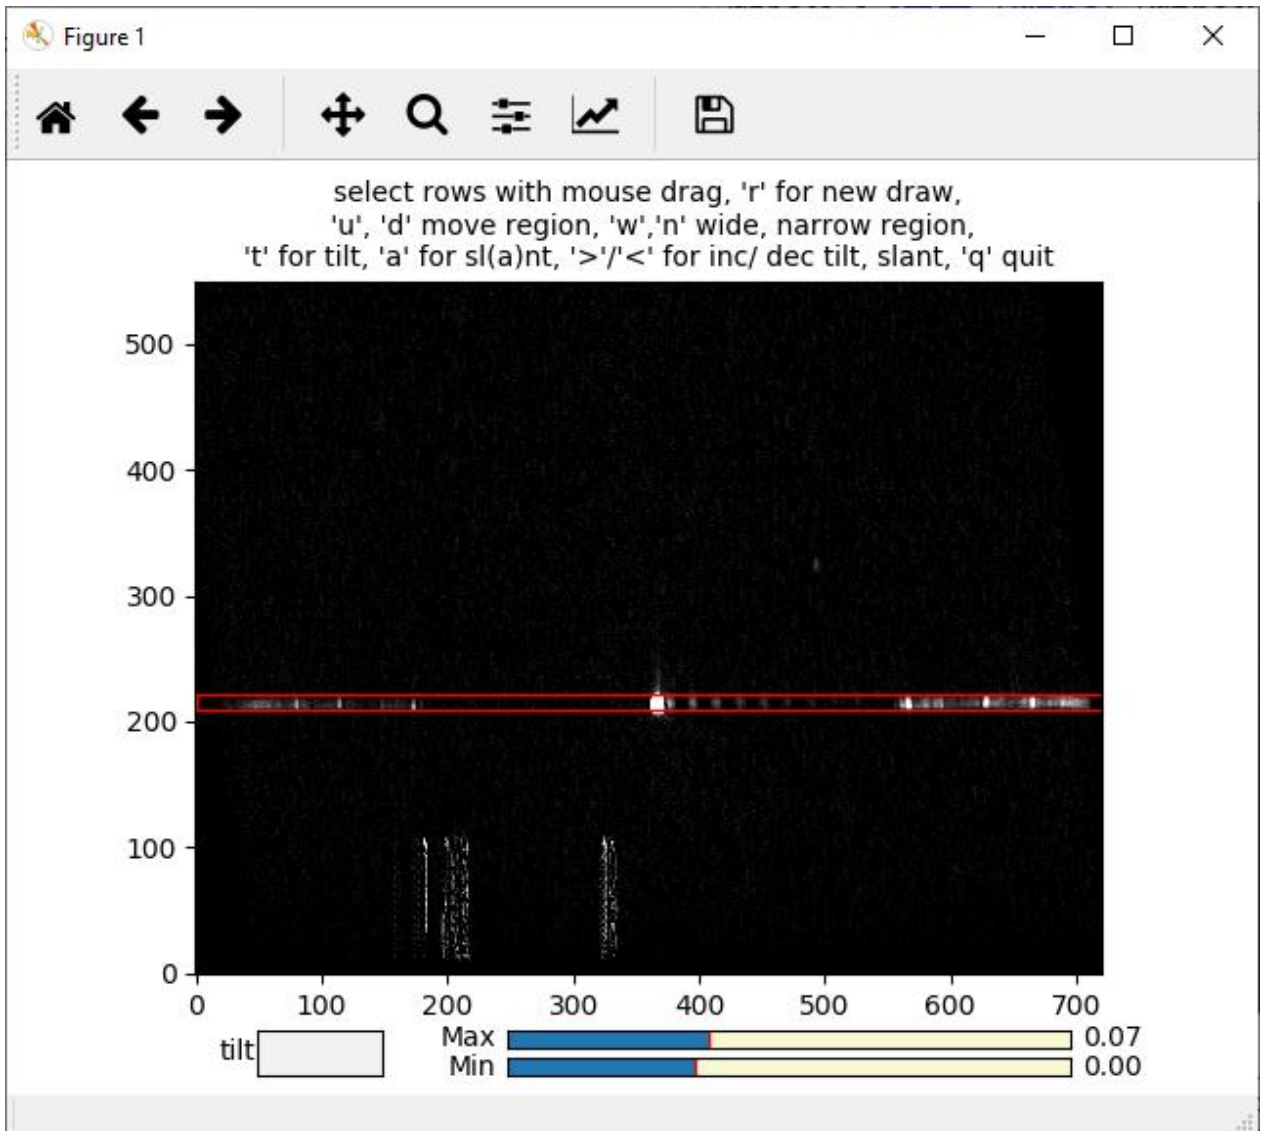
Figure 1

select rows with mouse drag, 'r' for new draw,
'u', 'd' move region, 'w','n' wide, narrow region,
't' for tilt, 'a' for sl(a)nt, '>'/'<' for inc/ dec tilt, slant, 'q' quit

500
400
300
200
100
0

0 100 200 300 400 500 600 700

tilt
Max 0.07
Min 0.00